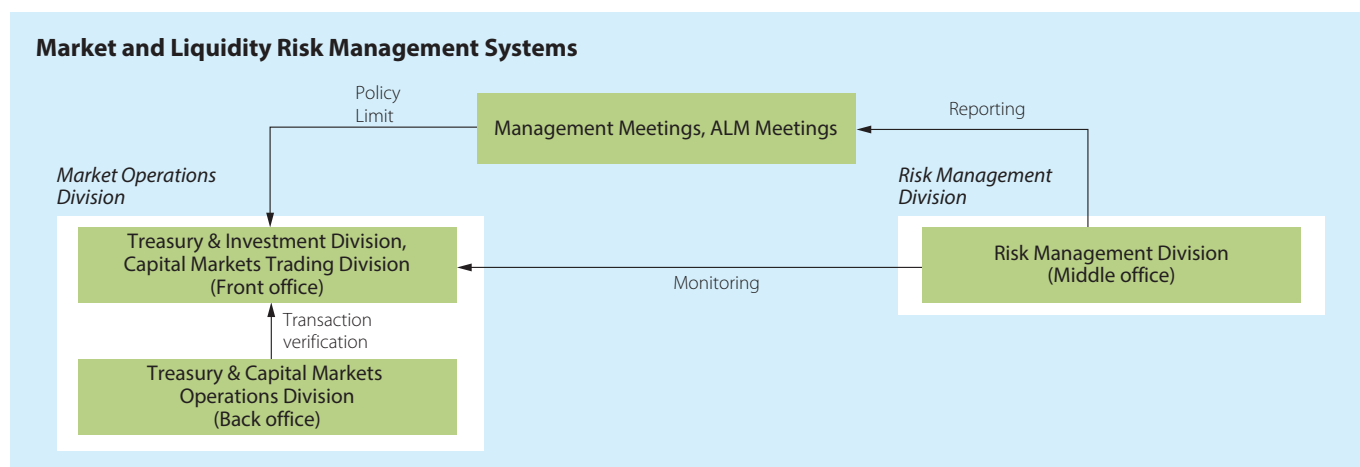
Market and Liquidity Risk Management Systems

Policy
Limit

Management Meetings, ALM Meetings

Reporting

Market Operations Division

Treasury & Investment Division, Capital Markets Trading Division (Front office)

Transaction verification

Treasury & Capital Markets Operations Division (Back office)

Monitoring

Risk Management Division

Risk Management Division (Middle office)